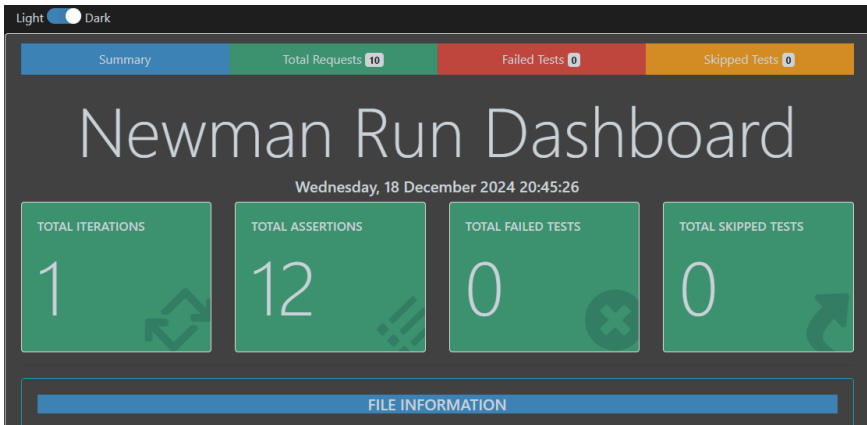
Light Dark

Summary | Total Requests 10 | Failed Tests 0 | Skipped Tests 0

Newman Run Dashboard

Wednesday, 18 December 2024 20:45:26

TOTAL ITERATIONS
1

TOTAL ASSERTIONS
12

TOTAL FAILED TESTS
0

TOTAL SKIPPED TESTS
0

FILE INFORMATION